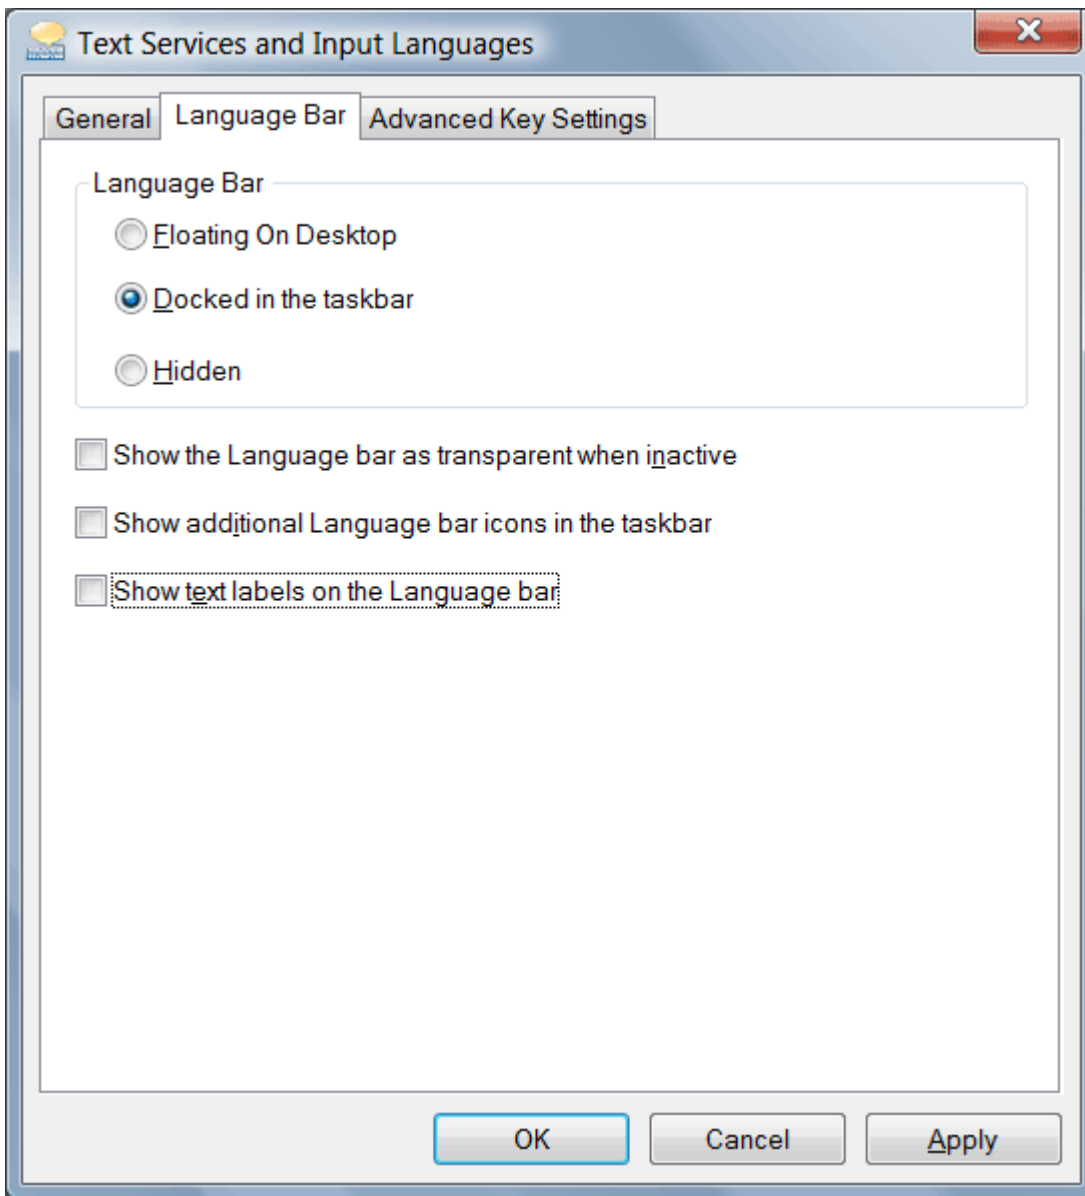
Text Services and Input Languages

General
Language Bar
Advanced Key Settings

Language Bar
Floating On Desktop
Docked in the taskbar
Hidden

Show the Language bar as transparent when inactive
Show additional Language bar icons in the taskbar
Show text labels on the Language bar

OK
Cancel
Apply